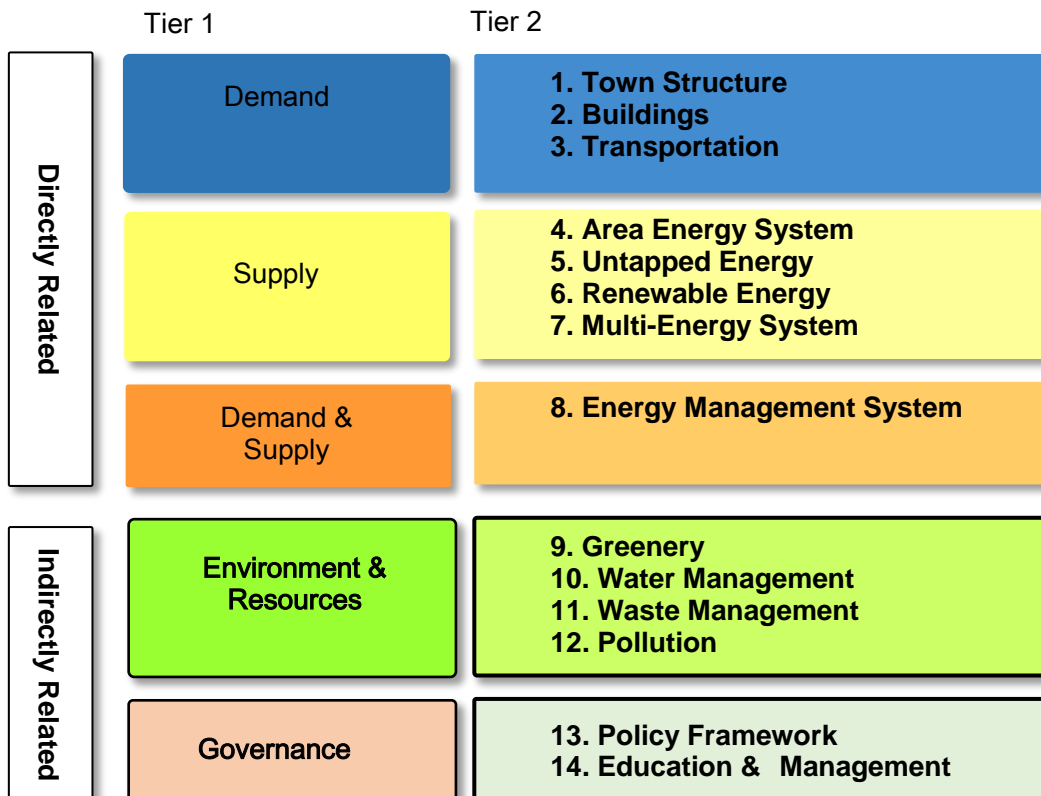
Tier 1

Tier 2

Directly Related

Demand

1. Town Structure
2. Buildings
3. Transportation

Supply

4. Area Energy System
5. Untapped Energy
6. Renewable Energy
7. Multi-Energy System

Demand & Supply

8. Energy Management System

Indirectly Related

Environment & Resources

9. Greenery
10. Water Management
11. Waste Management
12. Pollution

Governance

13. Policy Framework
14. Education & Management